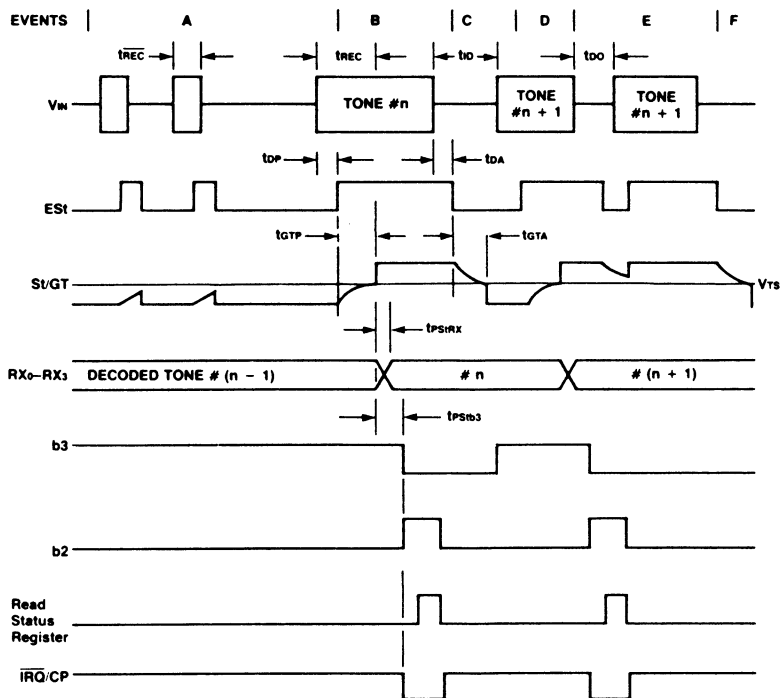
EVENTS | A | B | C | D | E | F

$t_{\overline{REC}}$

$t_{REC}$

$t_{ID}$

$t_{DO}$

$V_{IN}$

TONE #n

TONE #n + 1

TONE #n + 1

$t_{DP}$

$t_{DA}$

ESt

$t_{GTP}$

$t_{GTA}$

St/GT

$V_{TS}$

$t_{PStRX}$

$RX_0$–$RX_3$

DECODED TONE # (n − 1)

# n

# (n + 1)

$t_{PStb3}$

b3

b2

Read Status Register

$\overline{IRQ}$/CP